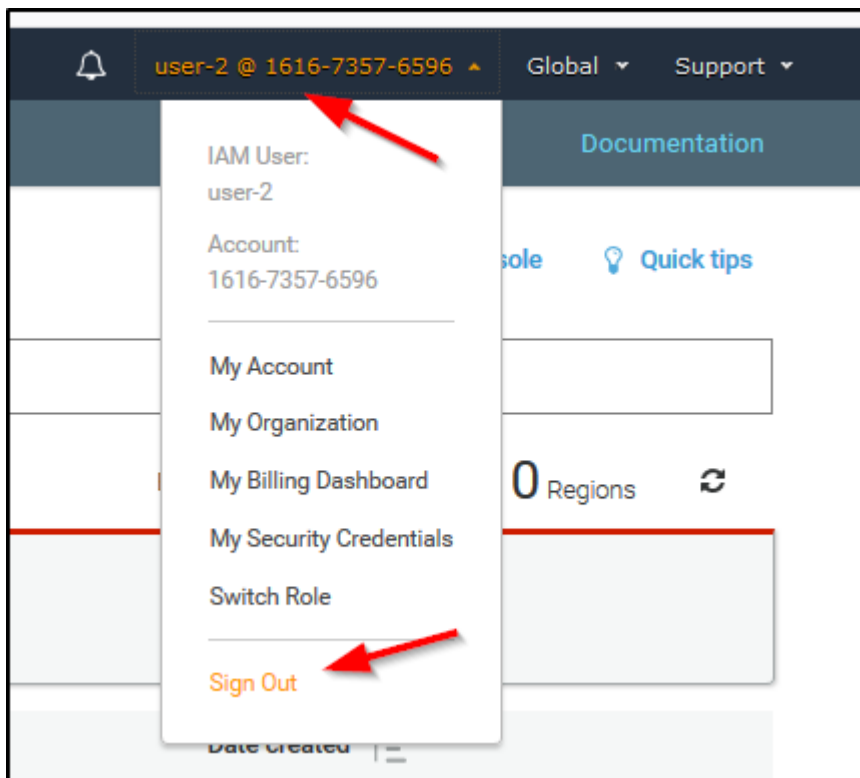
user-2 @ 1616-7357-6596

Global

Support

Documentation

IAM User:
user-2

Account:
1616-7357-6596

sole

Quick tips

My Account

My Organization

My Billing Dashboard

0 Regions

My Security Credentials

Switch Role

Sign Out

Date created